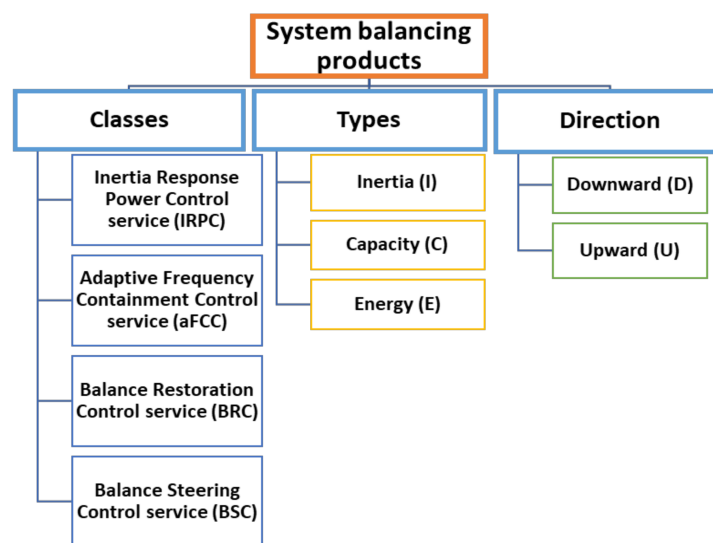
System balancing products

Classes

Inertia Response Power Control service (IRPC)

Adaptive Frequency Containment Control service (aFCC)

Balance Restoration Control service (BRC)

Balance Steering Control service (BSC)

Types

Inertia (I)

Capacity (C)

Energy (E)

Direction

Downward (D)

Upward (U)